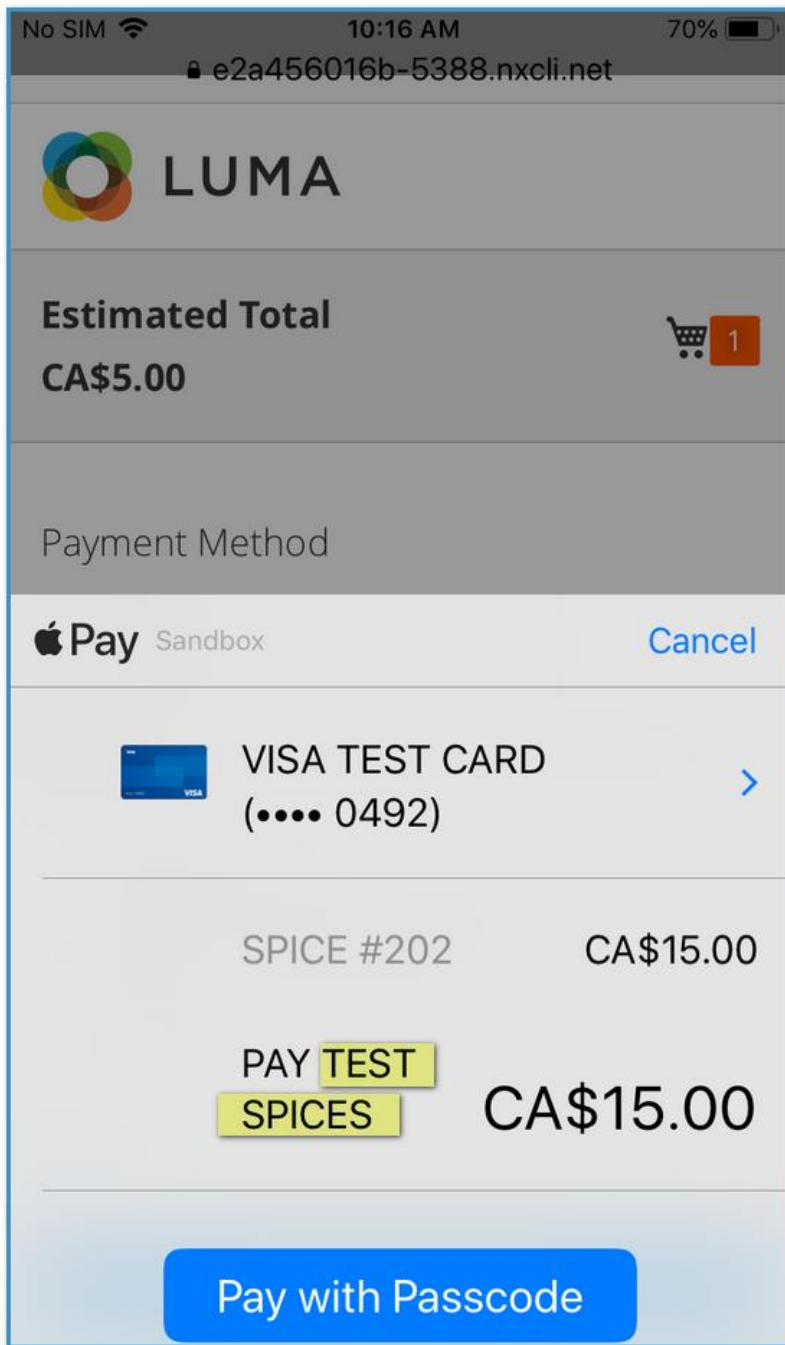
No SIM 10:16 AM 70%
e2a456016b-5388.nxcli.net

LUMA

Estimated Total
CA$5.00

1

Payment Method

Pay Sandbox Cancel

VISA TEST CARD
(•••• 0492)

SPICE #202 CA$15.00

PAY TEST SPICES CA$15.00

Pay with Passcode